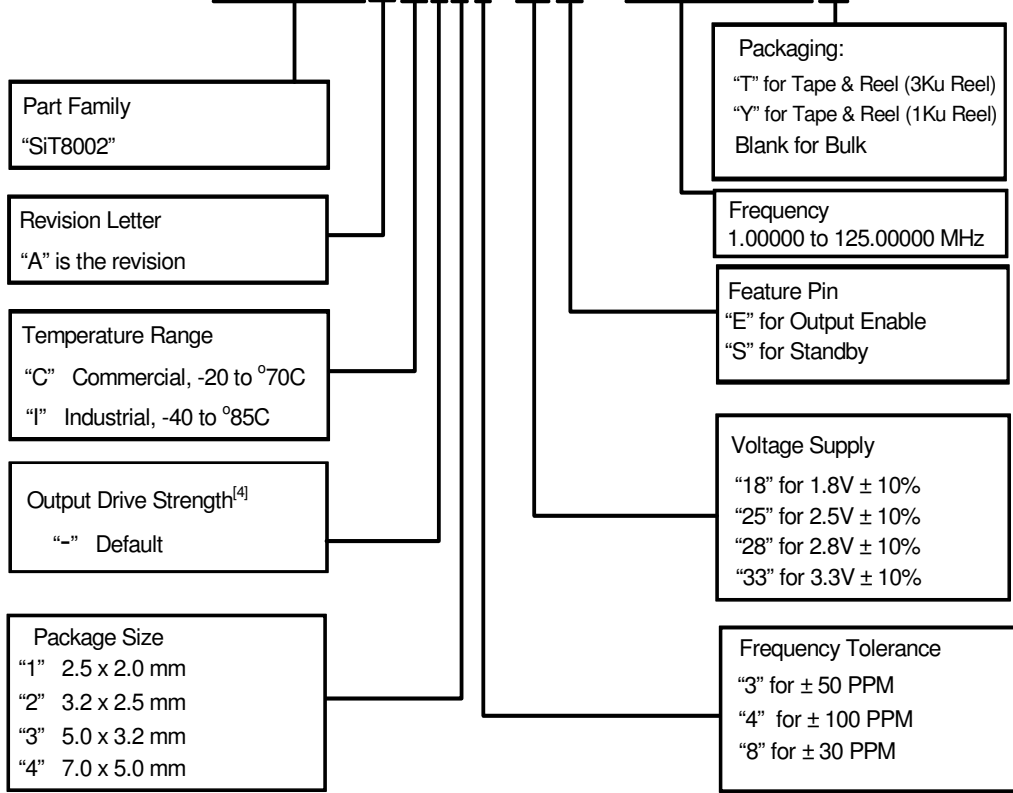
Packaging:
"T" for Tape & Reel (3Ku Reel)
"Y" for Tape & Reel (1Ku Reel)
Blank for Bulk

Part Family
"SiT8002"

Frequency
1.00000 to 125.00000 MHz

Revision Letter
"A" is the revision

Feature Pin
"E" for Output Enable
"S" for Standby

Temperature Range
"C" Commercial, -20 to $^{o}$70C
"I" Industrial, -40 to $^{o}$85C

Voltage Supply
"18" for 1.8V ± 10%
"25" for 2.5V ± 10%
"28" for 2.8V ± 10%
"33" for 3.3V ± 10%

Output Drive Strength$^{[4]}$
"-" Default

Package Size
"1" 2.5 x 2.0 mm
"2" 3.2 x 2.5 mm
"3" 5.0 x 3.2 mm
"4" 7.0 x 5.0 mm

Frequency Tolerance
"3" for ± 50 PPM
"4" for ± 100 PPM
"8" for ± 30 PPM